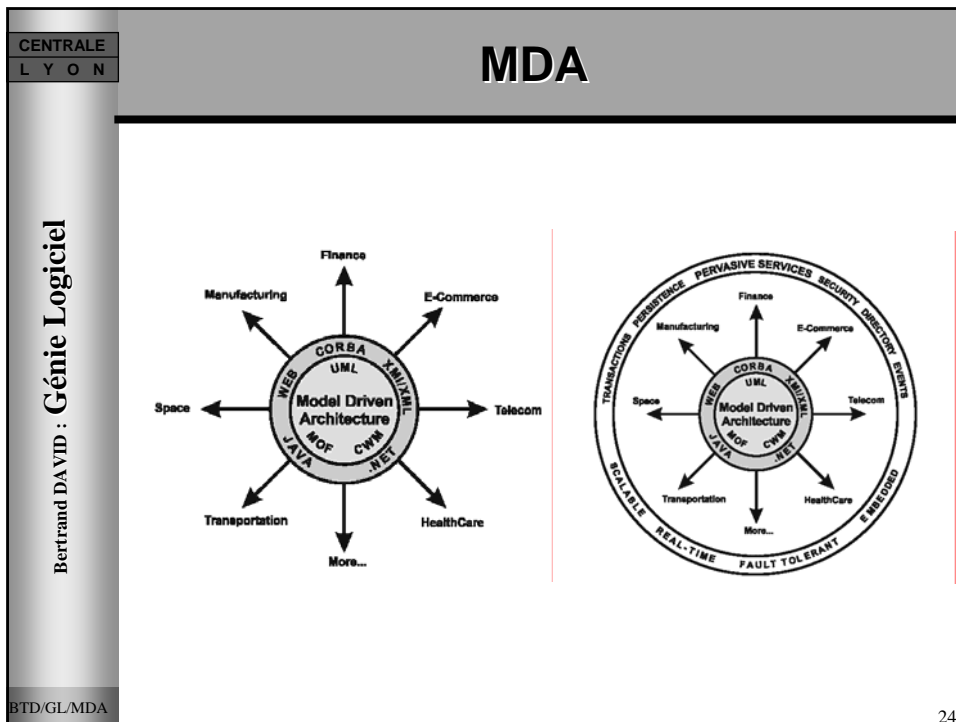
CENTRALE
L Y O N

MDA

Bertrand DAVID : Génie Logiciel

Finance
Manufacturing
E-Commerce
CORBA
UML
WEB
XMI/XML
Model Driven Architecture
Space
Telecom
MOF
CWM
JAVA
.NET
Transportation
HealthCare
More...

PERVASIVE SERVICES
PERSISTENCE
SECURITY
TRANSACTIONS
DIRECTORY
EVENTS
Finance
Manufacturing
E-Commerce
CORBA
UML
WEB
XMI/XML
Model Driven Architecture
Space
Telecom
MOF
CWM
JAVA
.NET
Transportation
HealthCare
More...
SCALABLE
REAL-TIME
FAULT TOLERANT
EMBEDDED

BTD/GL/MDA

24